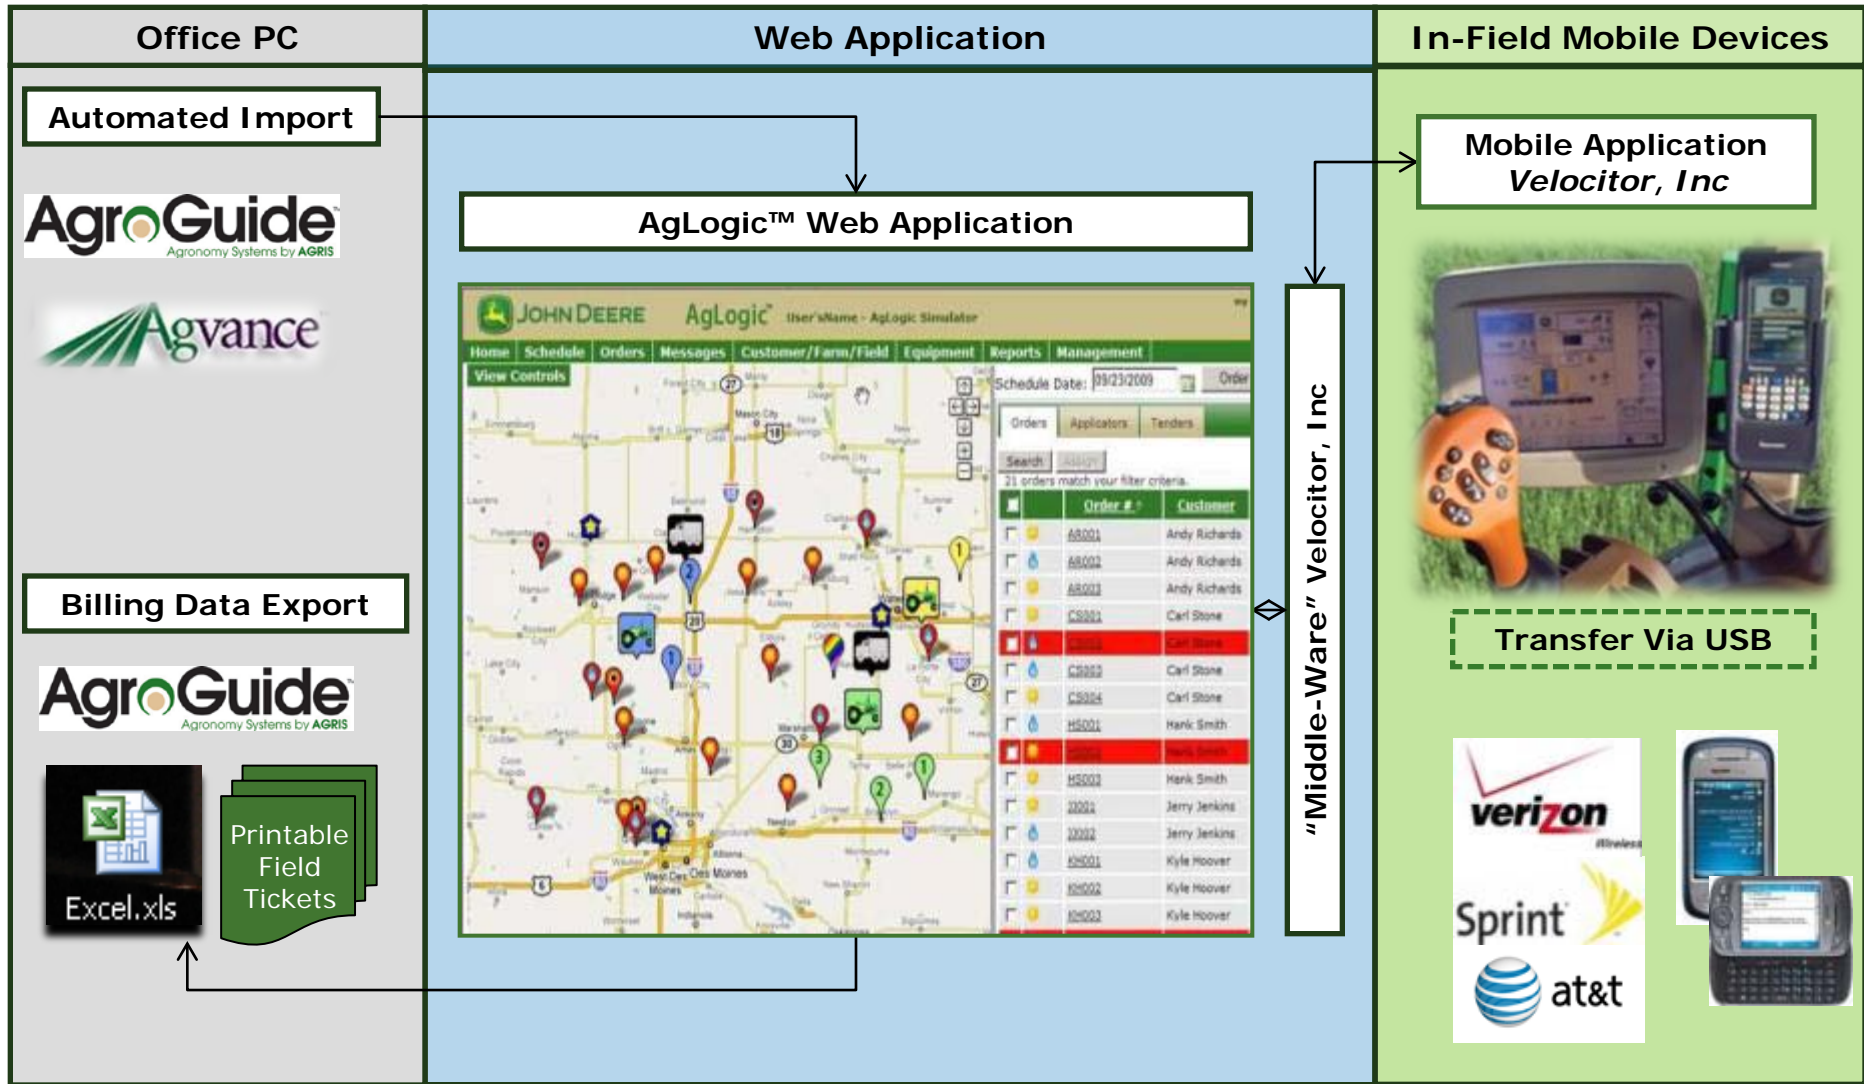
Office PC

Automated Import

AgroGuide
Agronomy Systems by AGRIS

Agvance

Billing Data Export

AgroGuide
Agronomy Systems by AGRIS

Excel.xls

Printable Field Tickets

Web Application

AgLogic™ Web Application

JOHN DEERE AgLogic User'sName - AgLogic Simulator

Home | Schedule | Orders | Messages | Customer/Farm/Field | Equipment | Reports | Management

View Controls

Schedule Date: 09/23/2009 Order

Orders | Applicators | Tenders

Search

21 orders match your filter criteria.

| | | Order # | Customer |
|---|---|---|---|
| | | AB001 | Andy Richards |
| | | AB002 | Andy Richards |
| | | AB003 | Andy Richards |
| | | CS001 | Carl Stone |
| | | CS002 | Carl Stone |
| | | CS003 | Carl Stone |
| | | CS004 | Carl Stone |
| | | HS001 | Hank Smith |
| | | HS002 | Hank Smith |
| | | HS003 | Hank Smith |
| | | JJ001 | Jerry Jenkins |
| | | JJ002 | Jerry Jenkins |
| | | KH001 | Kyle Hoover |
| | | KH002 | Kyle Hoover |
| | | KH003 | Kyle Hoover |

"Middle-Ware" Velocitor, Inc

In-Field Mobile Devices

Mobile Application
Velocitor, Inc

Transfer Via USB

verizon Wireless

Sprint

at&t